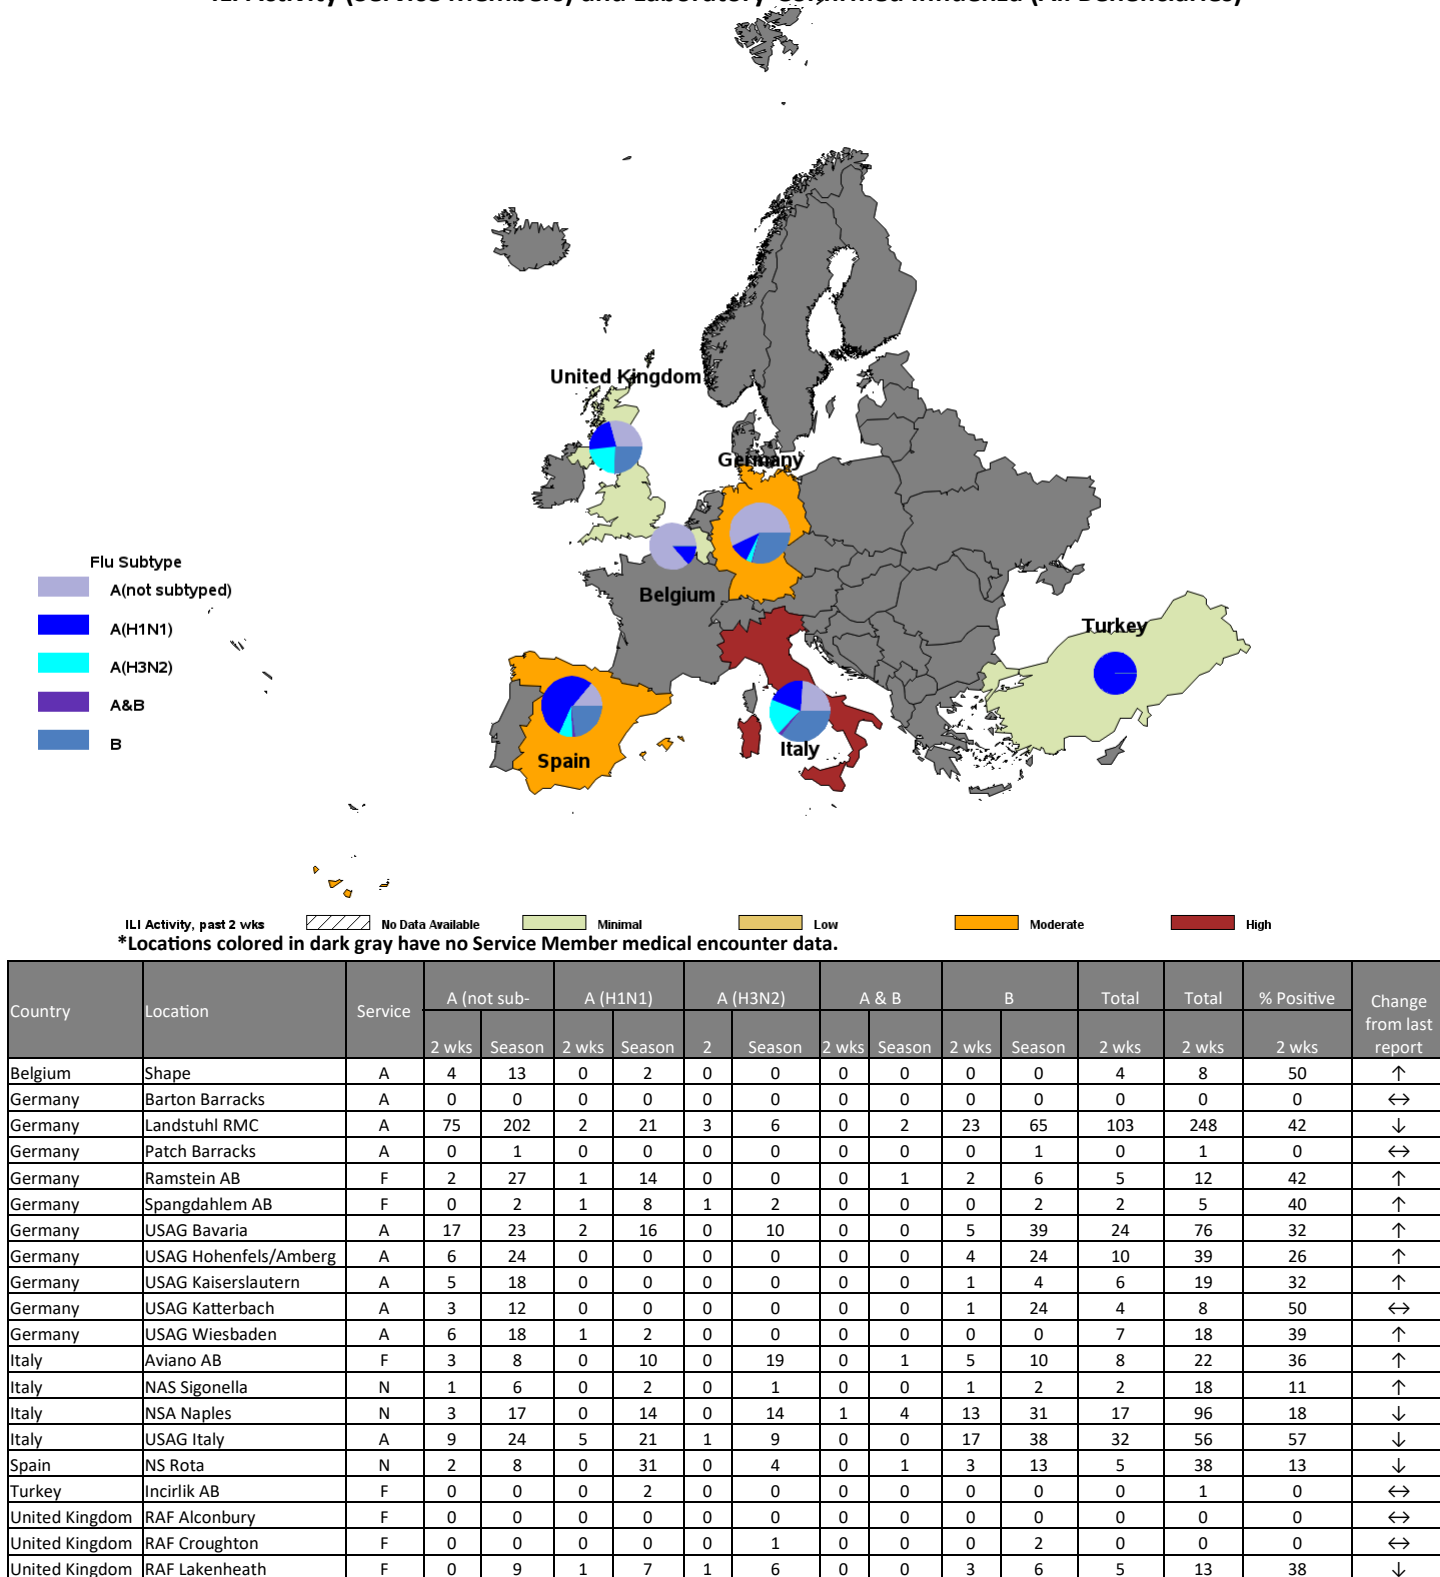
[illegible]

United Kingdom

Germany

Belgium

Turkey

Spain

Italy

Flu Subtype

A(not subtyped)

A(H1N1)

A(H3N2)

A&B

B

ILI Activity, past 2 wks No Data Available Minimal Low Moderate High

*Locations colored in dark gray have no Service Member medical encounter data.

| Country | Location | Service | A (not sub- 2 wks | Season | A (H1N1) 2 wks | Season | A (H3N2) 2 | Season | A & B 2 wks | Season | B 2 wks | Season | Total 2 wks | Total 2 wks | % Positive 2 wks | Change from last report |
|---|---|---|---|---|---|---|---|---|---|---|---|---|---|---|---|---|
| Belgium | Shape | A | 4 | 13 | 0 | 2 | 0 | 0 | 0 | 0 | 0 | 0 | 4 | 8 | 50 | ↑ |
| Germany | Barton Barracks | A | 0 | 0 | 0 | 0 | 0 | 0 | 0 | 0 | 0 | 0 | 0 | 0 | 0 | ↔ |
| Germany | Landstuhl RMC | A | 75 | 202 | 2 | 21 | 3 | 6 | 0 | 2 | 23 | 65 | 103 | 248 | 42 | ↓ |
| Germany | Patch Barracks | A | 0 | 1 | 0 | 0 | 0 | 0 | 0 | 0 | 0 | 1 | 0 | 1 | 0 | ↔ |
| Germany | Ramstein AB | F | 2 | 27 | 1 | 14 | 0 | 0 | 0 | 1 | 2 | 6 | 5 | 12 | 42 | ↑ |
| Germany | Spangdahlem AB | F | 0 | 2 | 1 | 8 | 1 | 2 | 0 | 0 | 0 | 2 | 2 | 5 | 40 | ↑ |
| Germany | USAG Bavaria | A | 17 | 23 | 2 | 16 | 0 | 10 | 0 | 0 | 5 | 39 | 24 | 76 | 32 | ↑ |
| Germany | USAG Hohenfels/Amberg | A | 6 | 24 | 0 | 0 | 0 | 0 | 0 | 0 | 4 | 24 | 10 | 39 | 26 | ↑ |
| Germany | USAG Kaiserslautern | A | 5 | 18 | 0 | 0 | 0 | 0 | 0 | 0 | 1 | 4 | 6 | 19 | 32 | ↑ |
| Germany | USAG Katterbach | A | 3 | 12 | 0 | 0 | 0 | 0 | 0 | 0 | 1 | 24 | 4 | 8 | 50 | ↔ |
| Germany | USAG Wiesbaden | A | 6 | 18 | 1 | 2 | 0 | 0 | 0 | 0 | 0 | 0 | 7 | 18 | 39 | ↑ |
| Italy | Aviano AB | F | 3 | 8 | 0 | 10 | 0 | 19 | 0 | 1 | 5 | 10 | 8 | 22 | 36 | ↑ |
| Italy | NAS Sigonella | N | 1 | 6 | 0 | 2 | 0 | 1 | 0 | 0 | 1 | 2 | 2 | 18 | 11 | ↑ |
| Italy | NSA Naples | N | 3 | 17 | 0 | 14 | 0 | 14 | 1 | 4 | 13 | 31 | 17 | 96 | 18 | ↓ |
| Italy | USAG Italy | A | 9 | 24 | 5 | 21 | 1 | 9 | 0 | 0 | 17 | 38 | 32 | 56 | 57 | ↓ |
| Spain | NS Rota | N | 2 | 8 | 0 | 31 | 0 | 4 | 0 | 1 | 3 | 13 | 5 | 38 | 13 | ↓ |
| Turkey | Incirlik AB | F | 0 | 0 | 0 | 2 | 0 | 0 | 0 | 0 | 0 | 0 | 0 | 1 | 0 | ↔ |
| United Kingdom | RAF Alconbury | F | 0 | 0 | 0 | 0 | 0 | 0 | 0 | 0 | 0 | 0 | 0 | 0 | 0 | ↔ |
| United Kingdom | RAF Croughton | F | 0 | 0 | 0 | 0 | 0 | 1 | 0 | 0 | 0 | 2 | 0 | 0 | 0 | ↔ |
| United Kingdom | RAF Lakenheath | F | 0 | 9 | 1 | 7 | 1 | 6 | 0 | 0 | 3 | 6 | 5 | 13 | 38 | ↓ |